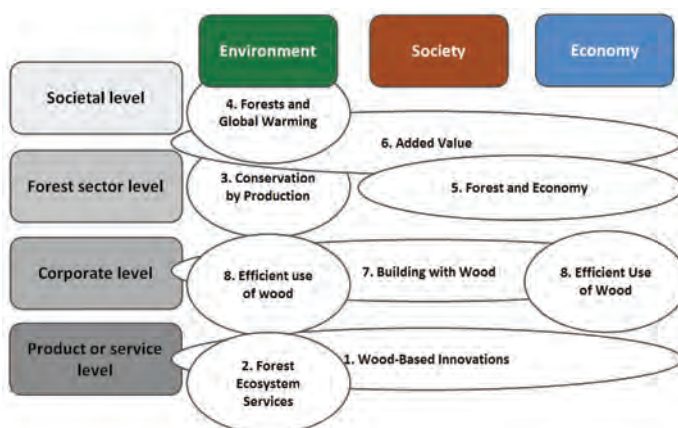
Environment

Society

Economy

Societal level

4. Forests and Global Warming

6. Added Value

Forest sector level

3. Conservation by Production

5. Forest and Economy

Corporate level

8. Efficient use of wood

7. Building with Wood

8. Efficient Use of Wood

Product or service level

2. Forest Ecosystem Services

1. Wood-Based Innovations